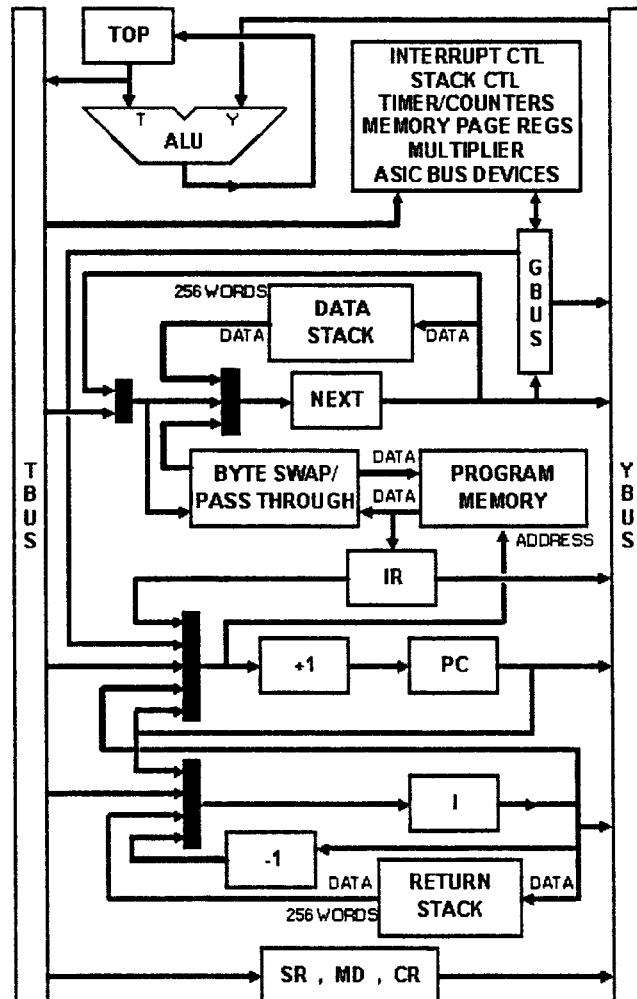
TOP

T Y
ALU

INTERRUPT CTL
STACK CTL
TIMER/COUNTERS
MEMORY PAGE REGS
MULTIPLIER
ASIC BUS DEVICES

G
B
U
S

256 WORDS
DATA
STACK
DATA
DATA

NEXT

T
B
U
S

BYTE SWAP/
PASS THROUGH
DATA
DATA
PROGRAM
MEMORY
ADDRESS

Y
B
U
S

IR

+1

PC

I

-1

DATA
RETURN
STACK
DATA
256 WORDS

SR , MD , CR